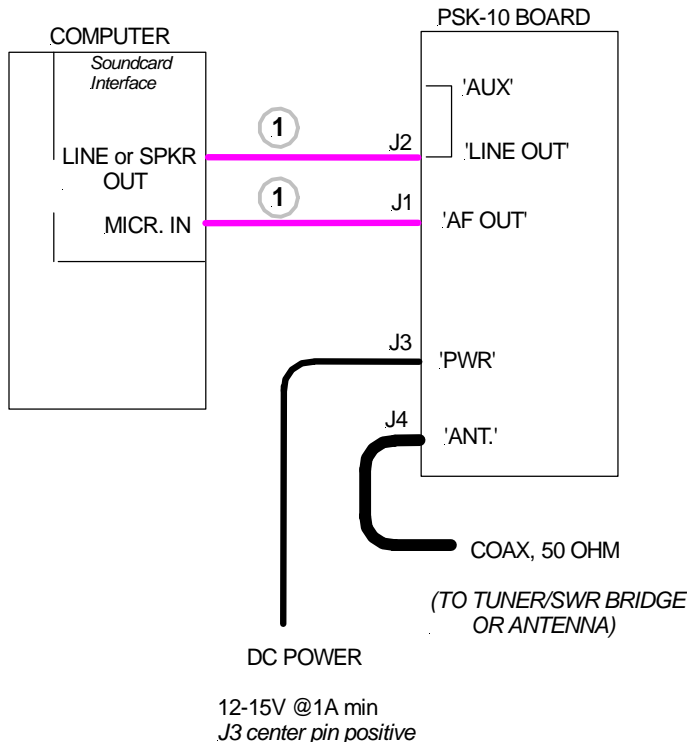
COMPUTER

Soundcard Interface

LINE or SPKR OUT

MICR. IN

PSK-10 BOARD

'AUX'

'LINE OUT'

'AF OUT'

1

J2

1

J1

J3

'PWR'

J4

'ANT.'

COAX, 50 OHM

(TO TUNER/SWR BRIDGE OR ANTENNA)

DC POWER

12-15V @1A min
J3 center pin positive